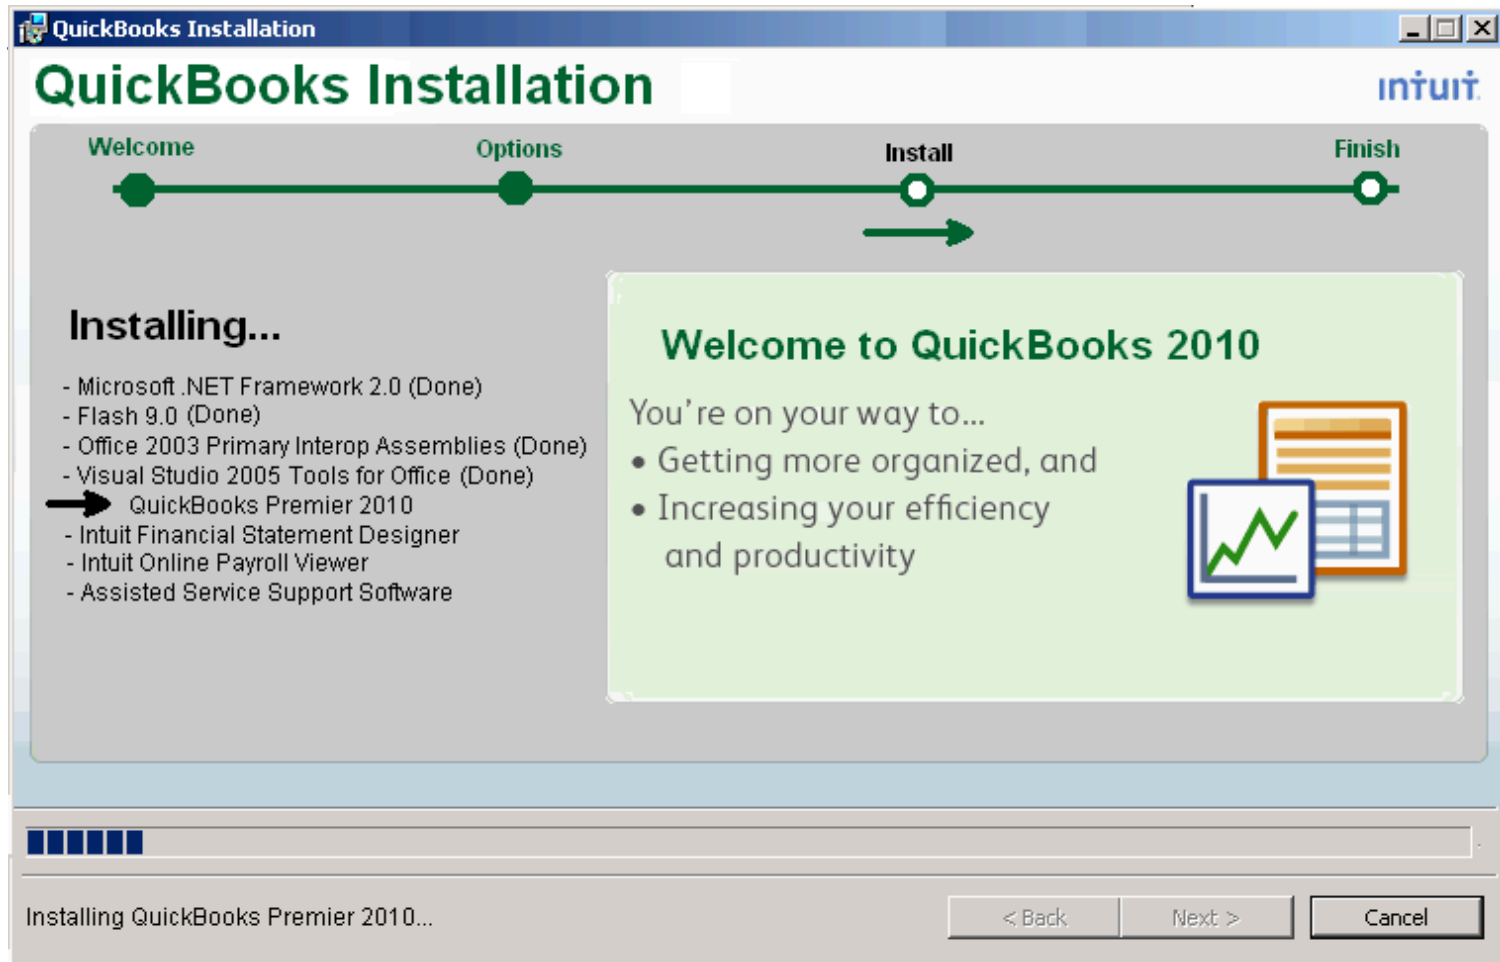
QuickBooks Installation

QuickBooks Installation

intuit

Welcome

Options

Install

Finish

Installing...

- Microsoft .NET Framework 2.0 (Done)
- Flash 9.0 (Done)
- Office 2003 Primary Interop Assemblies (Done)
- Visual Studio 2005 Tools for Office (Done)
QuickBooks Premier 2010
- Intuit Financial Statement Designer
- Intuit Online Payroll Viewer
- Assisted Service Support Software

Welcome to QuickBooks 2010

You're on your way to...
• Getting more organized, and
• Increasing your efficiency and productivity

Installing QuickBooks Premier 2010...

< Back

Next >

Cancel